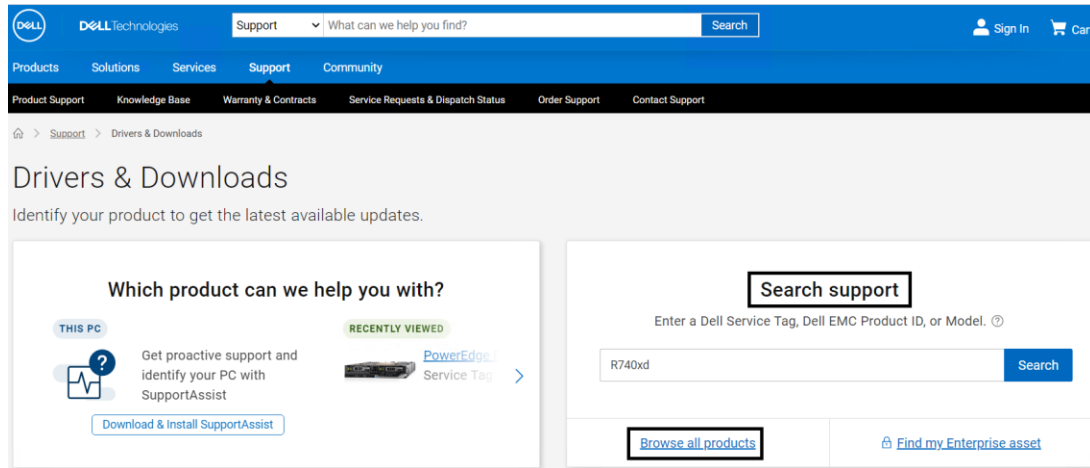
DELL DELLTechnologies Support What can we help you find? Search Sign In Car

Products Solutions Services Support Community

Product Support Knowledge Base Warranty & Contracts Service Requests & Dispatch Status Order Support Contact Support

Support > Drivers & Downloads

Drivers & Downloads

Identify your product to get the latest available updates.

Which product can we help you with?

THIS PC

Get proactive support and identify your PC with SupportAssist

Download & Install SupportAssist

RECENTLY VIEWED

PowerEdge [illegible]
Service Tag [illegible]

Search support

Enter a Dell Service Tag, Dell EMC Product ID, or Model.

R740xd

Search

Browse all products

Find my Enterprise asset